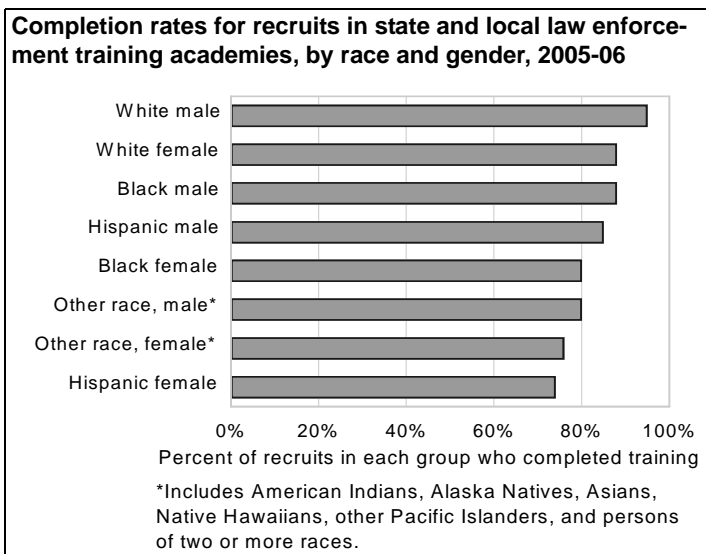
Completion rates for recruits in state and local law enforcement training academies, by race and gender, 2005-06

White male
White female
Black male
Hispanic male
Black female
Other race, male*
Other race, female*
Hispanic female

0%
20%
40%
60%
80%
100%

Percent of recruits in each group who completed training

*Includes American Indians, Alaska Natives, Asians, Native Hawaiians, other Pacific Islanders, and persons of two or more races.